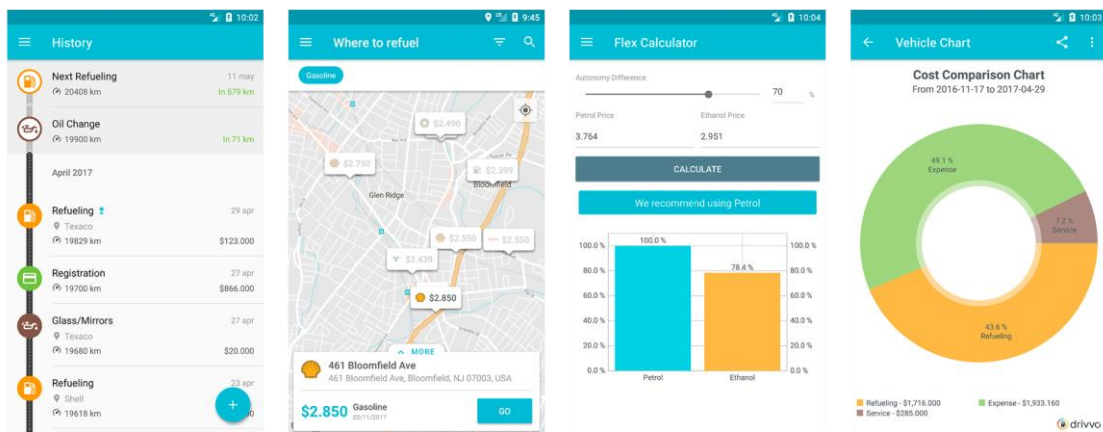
10:02
History
Next Refueling
11 may
20408 km
In 579 km
Oil Change
19900 km
In 71 km
April 2017
Refueling
29 apr
Texaco
19829 km
$123.000
Registration
27 apr
19700 km
$866.000
Glass/Mirrors
27 apr
Texaco
19680 km
$20.000
Refueling
23 apr
Shell
19618 km
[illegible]

9:45
Where to refuel
Gasoline
$2.490
$2.750
$2.399
Glen Ridge
Bloomfield
$2.550
$2.350
$2.439
$2.850
MORE
461 Bloomfield Ave
461 Bloomfield Ave, Bloomfield, NJ 07003, USA
$2.850
Gasoline
02/11/2017
GO

10:04
Flex Calculator
Autonomy Difference
70
%
Petrol Price
3.764
Ethanol Price
2.951
CALCULATE
We recommend using Petrol
100.0 %
80.0 %
60.0 %
40.0 %
20.0 %
0.0 %
100.0 %
78.4 %
Petrol
Ethanol

10:03
Vehicle Chart
Cost Comparison Chart
From 2016-11-17 to 2017-04-29
49.1 %
Expense
7.2 %
Service
43.6 %
Refueling
Refueling - $1,716.000
Expense - $1,933.160
Service - $285.000
drivvo